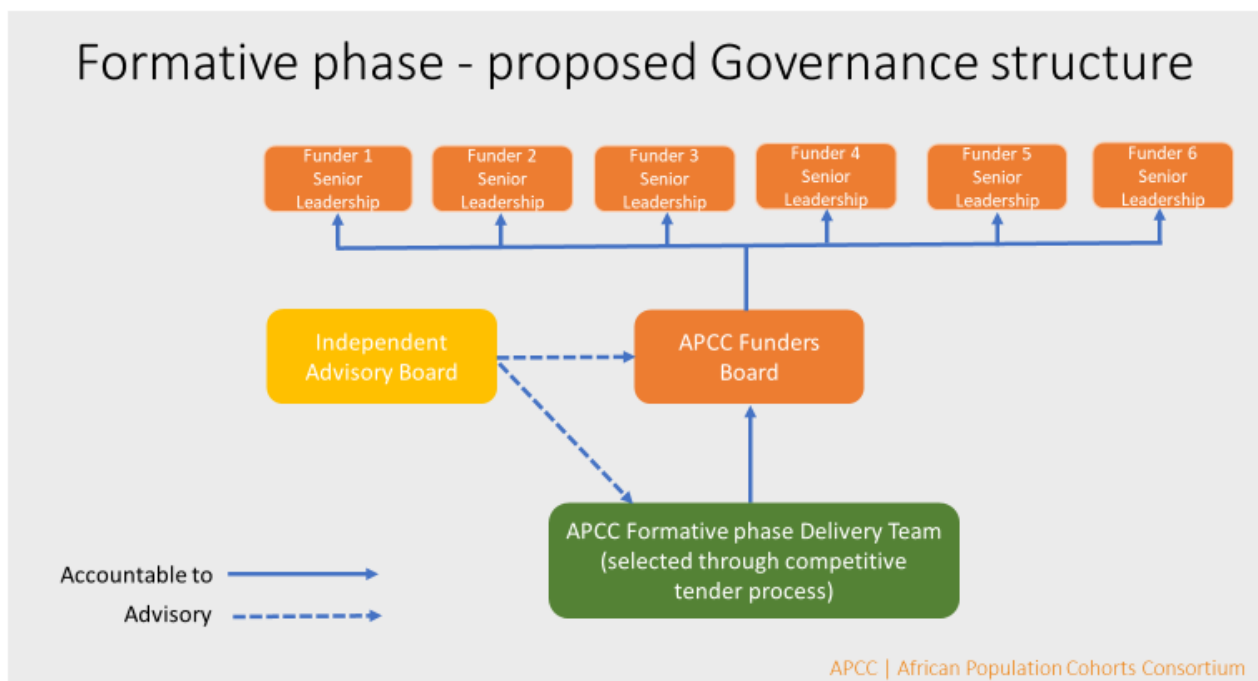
Formative phase - proposed Governance structure

Funder 1 Senior Leadership

Funder 2 Senior Leadership

Funder 3 Senior Leadership

Funder 4 Senior Leadership

Funder 5 Senior Leadership

Funder 6 Senior Leadership

Independent Advisory Board

APCC Funders Board

APCC Formative phase Delivery Team (selected through competitive tender process)

Accountable to

Advisory

APCC | African Population Cohorts Consortium